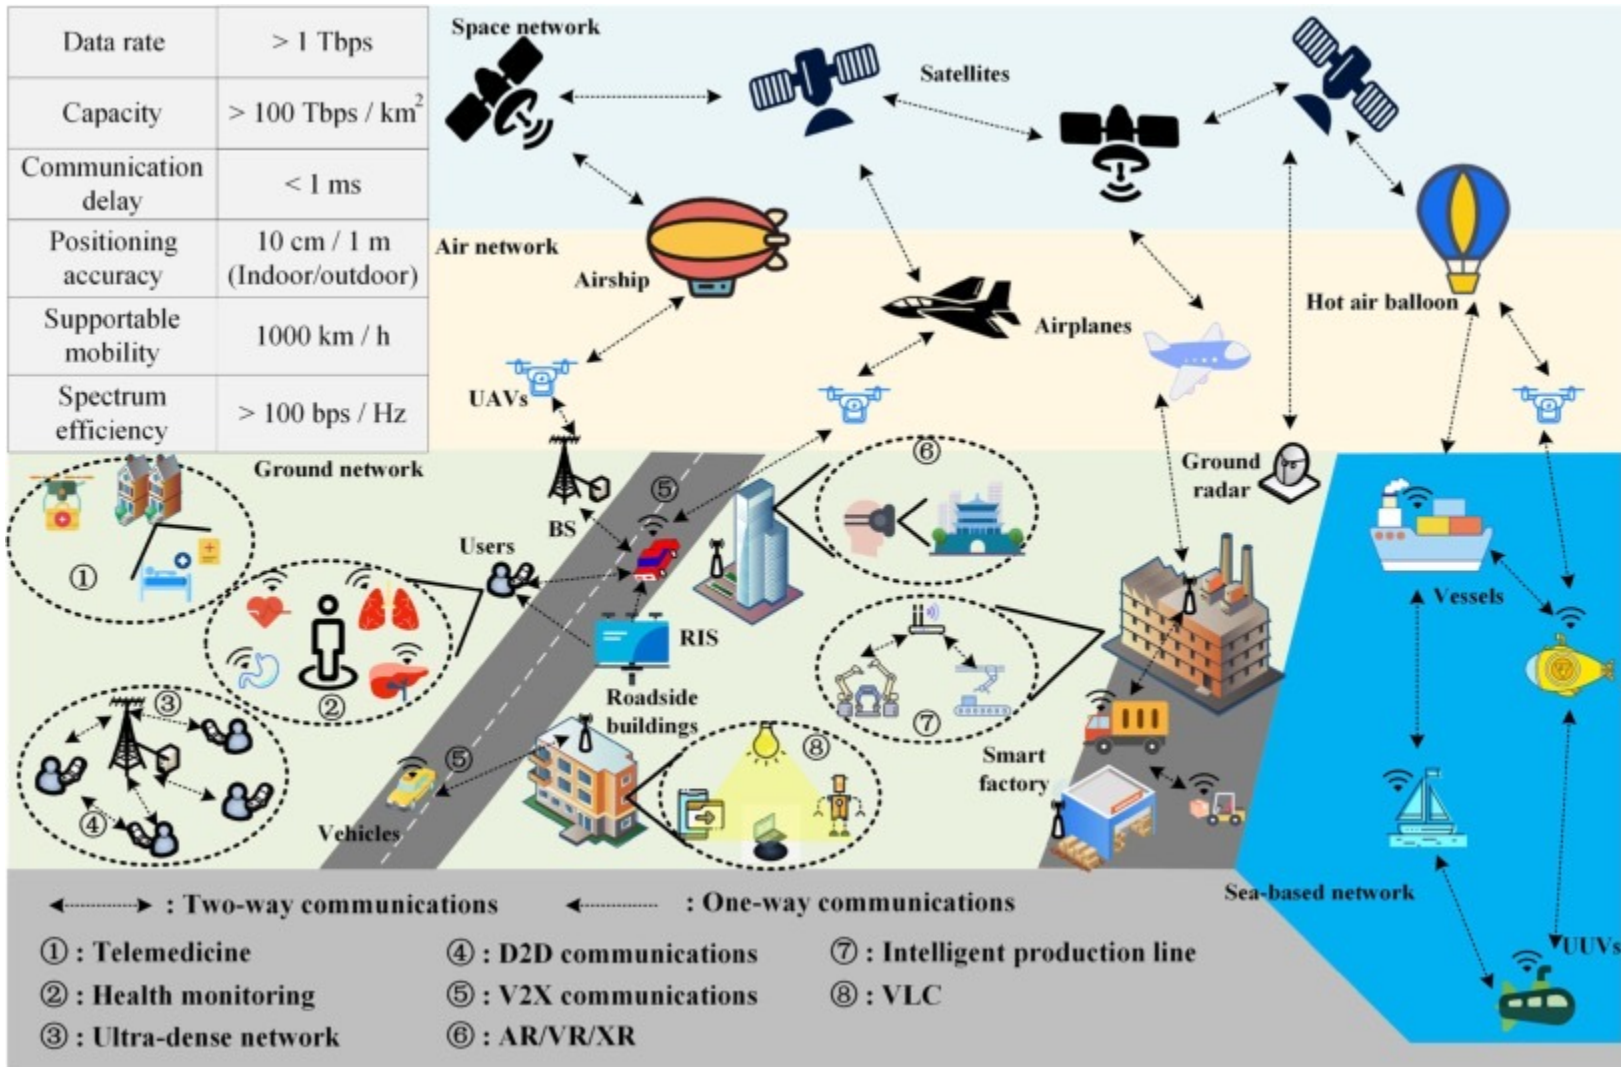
| Data rate | > 1 Tbps |
|---|---|
| Capacity | > 100 Tbps / km$^2$ |
| Communication delay | < 1 ms |
| Positioning accuracy | 10 cm / 1 m (Indoor/outdoor) |
| Supportable mobility | 1000 km / h |
| Spectrum efficiency | > 100 bps / Hz |

Space network

Satellites

Air network

Airship

Airplanes

Hot air balloon

UAVs

Ground network

Ground radar

BS

Users

⑤

⑥

①

②

③

④

⑤

⑦

⑧

RIS

Roadside buildings

Vessels

Smart factory

Vehicles

Sea-based network

UUVs

: Two-way communications : One-way communications

① : Telemedicine

② : Health monitoring

③ : Ultra-dense network

④ : D2D communications

⑤ : V2X communications

⑥ : AR/VR/XR

⑦ : Intelligent production line

⑧ : VLC